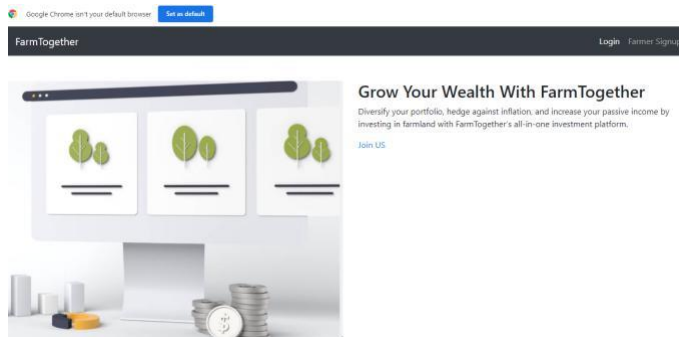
Google Chrome isn't your default browser Set as default

FarmTogether

Login Farmer Signup

Grow Your Wealth With FarmTogether

Diversify your portfolio, hedge against inflation, and increase your passive income by investing in farmland with FarmTogether's all-in-one investment platform.

Join US